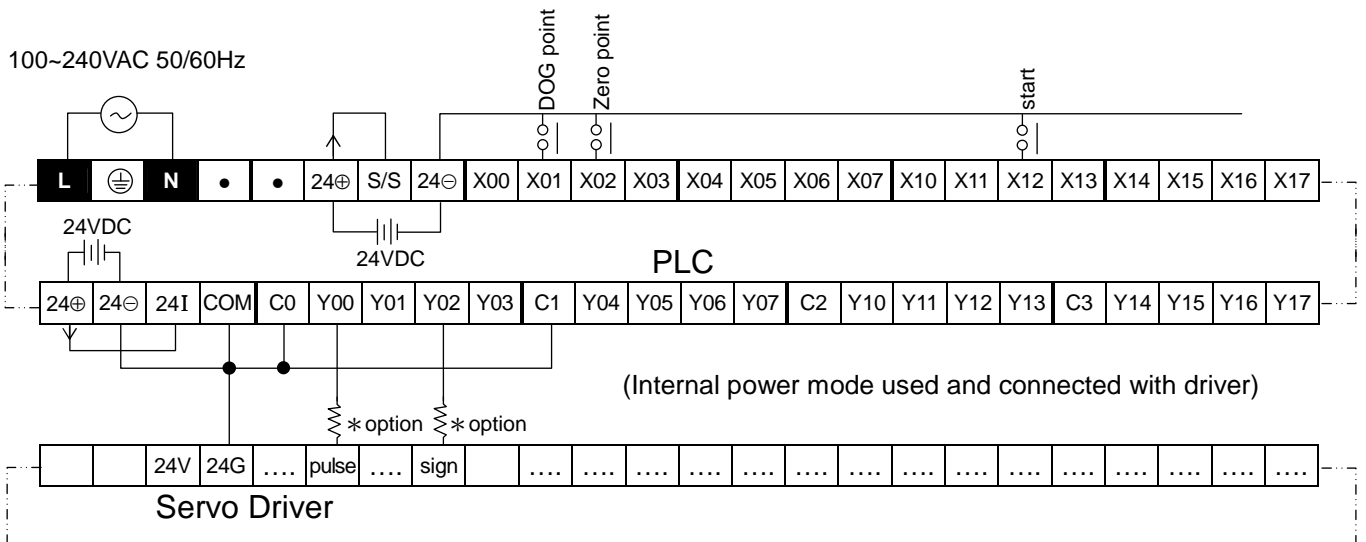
100~240VAC 50/60Hz

DOG point
Zero point
start

| L | ⏚ | N | • | • | 24⊕ | S/S | 24⊖ | X00 | X01 | X02 | X03 | X04 | X05 | X06 | X07 | X10 | X11 | X12 | X13 | X14 | X15 | X16 | X17 |
|---|---|---|---|---|---|---|---|---|---|---|---|---|---|---|---|---|---|---|---|---|---|---|---|

24VDC

24VDC

PLC

| 24⊕ | 24⊖ | 24I | COM | C0 | Y00 | Y01 | Y02 | Y03 | C1 | Y04 | Y05 | Y06 | Y07 | C2 | Y10 | Y11 | Y12 | Y13 | C3 | Y14 | Y15 | Y16 | Y17 |
|---|---|---|---|---|---|---|---|---|---|---|---|---|---|---|---|---|---|---|---|---|---|---|---|

(Internal power mode used and connected with driver)

$*$option $*$option

|  |  | 24V | 24G | …. | pulse | …. | sign |  | …. | …. | …. | …. | …. | …. | …. | …. | …. | …. | …. | …. | …. |
|---|---|---|---|---|---|---|---|---|---|---|---|---|---|---|---|---|---|---|---|---|---|

Servo Driver